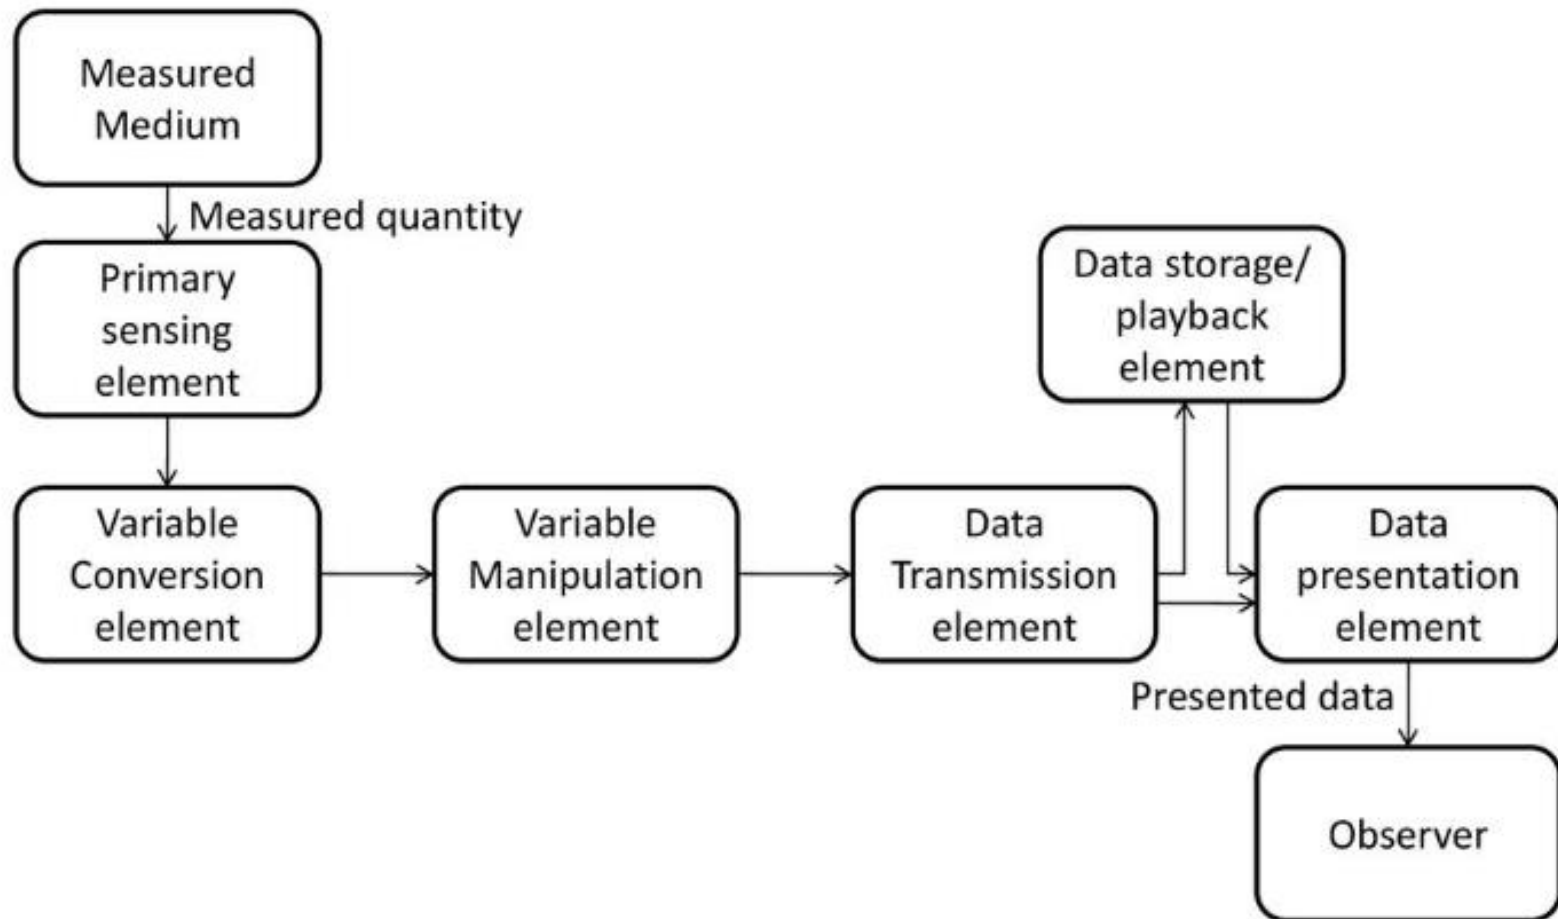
Measured Medium

Measured quantity

Primary sensing element

Data storage/ playback element

Variable Conversion element

Variable Manipulation element

Data Transmission element

Data presentation element

Presented data

Observer